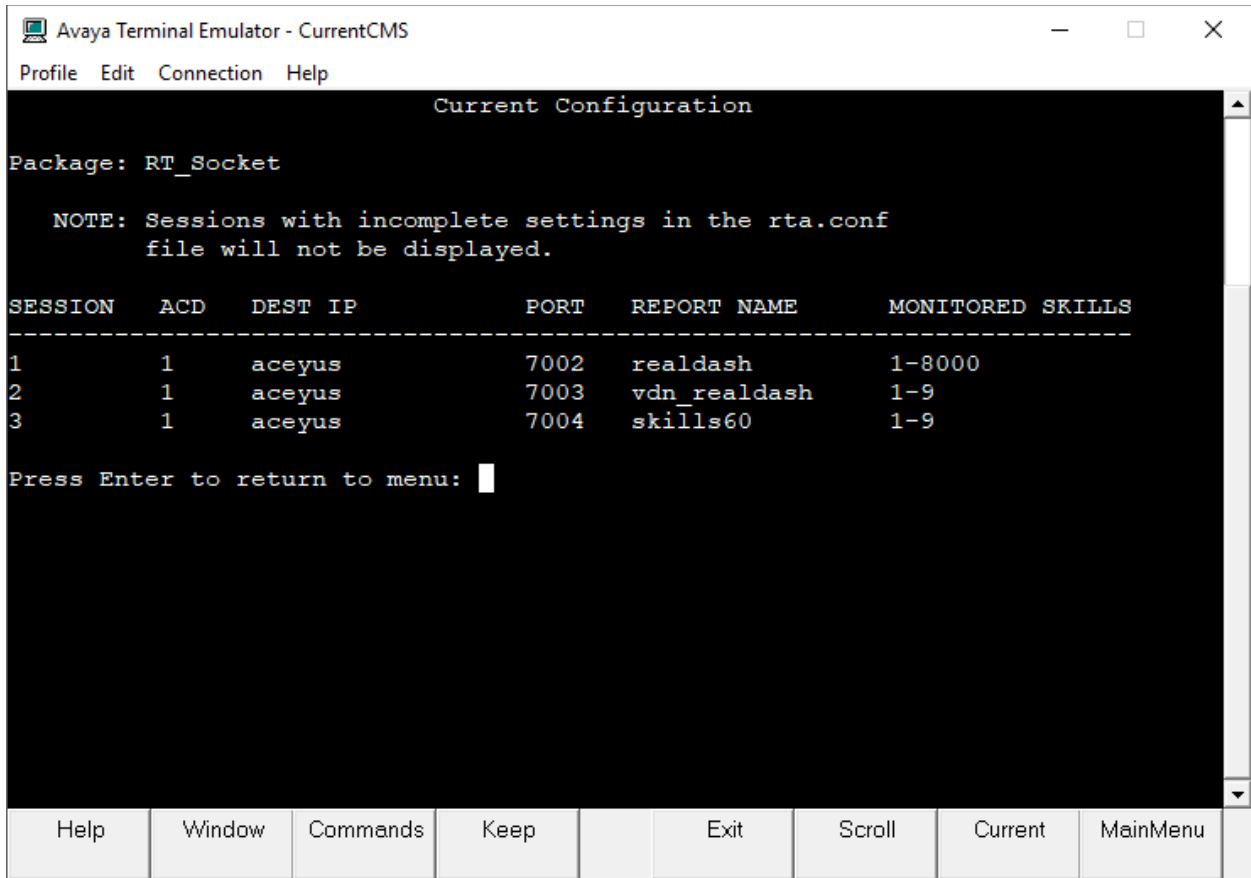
Avaya Terminal Emulator - CurrentCMS

Profile Edit Connection Help

Current Configuration

Package: RT_Socket

NOTE: Sessions with incomplete settings in the rta.conf file will not be displayed.

| SESSION | ACD | DEST IP | PORT | REPORT NAME | MONITORED SKILLS |
|---|---|---|---|---|---|
| 1 | 1 | aceyus | 7002 | realdash | 1-8000 |
| 2 | 1 | aceyus | 7003 | vdn_realdash | 1-9 |
| 3 | 1 | aceyus | 7004 | skills60 | 1-9 |

Press Enter to return to menu:

Help | Window | Commands | Keep | Exit | Scroll | Current | MainMenu